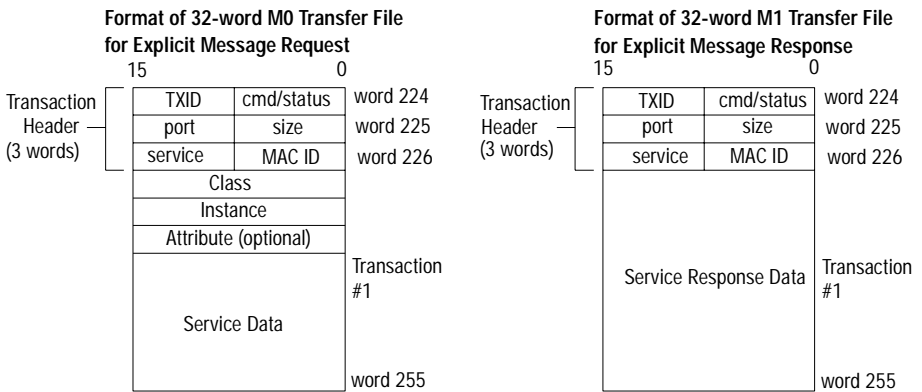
**Format of 32-word M0 Transfer File for Explicit Message Request**

15 0

Transaction Header (3 words)

| TXID | cmd/status |
|---|---|
| port | size |
| service | MAC ID |

word 224
word 225
word 226

Class
Instance
Attribute (optional)

Transaction #1

Service Data

word 255

**Format of 32-word M1 Transfer File for Explicit Message Response**

15 0

Transaction Header (3 words)

| TXID | cmd/status |
|---|---|
| port | size |
| service | MAC ID |

word 224
word 225
word 226

Service Response Data

Transaction #1

word 255